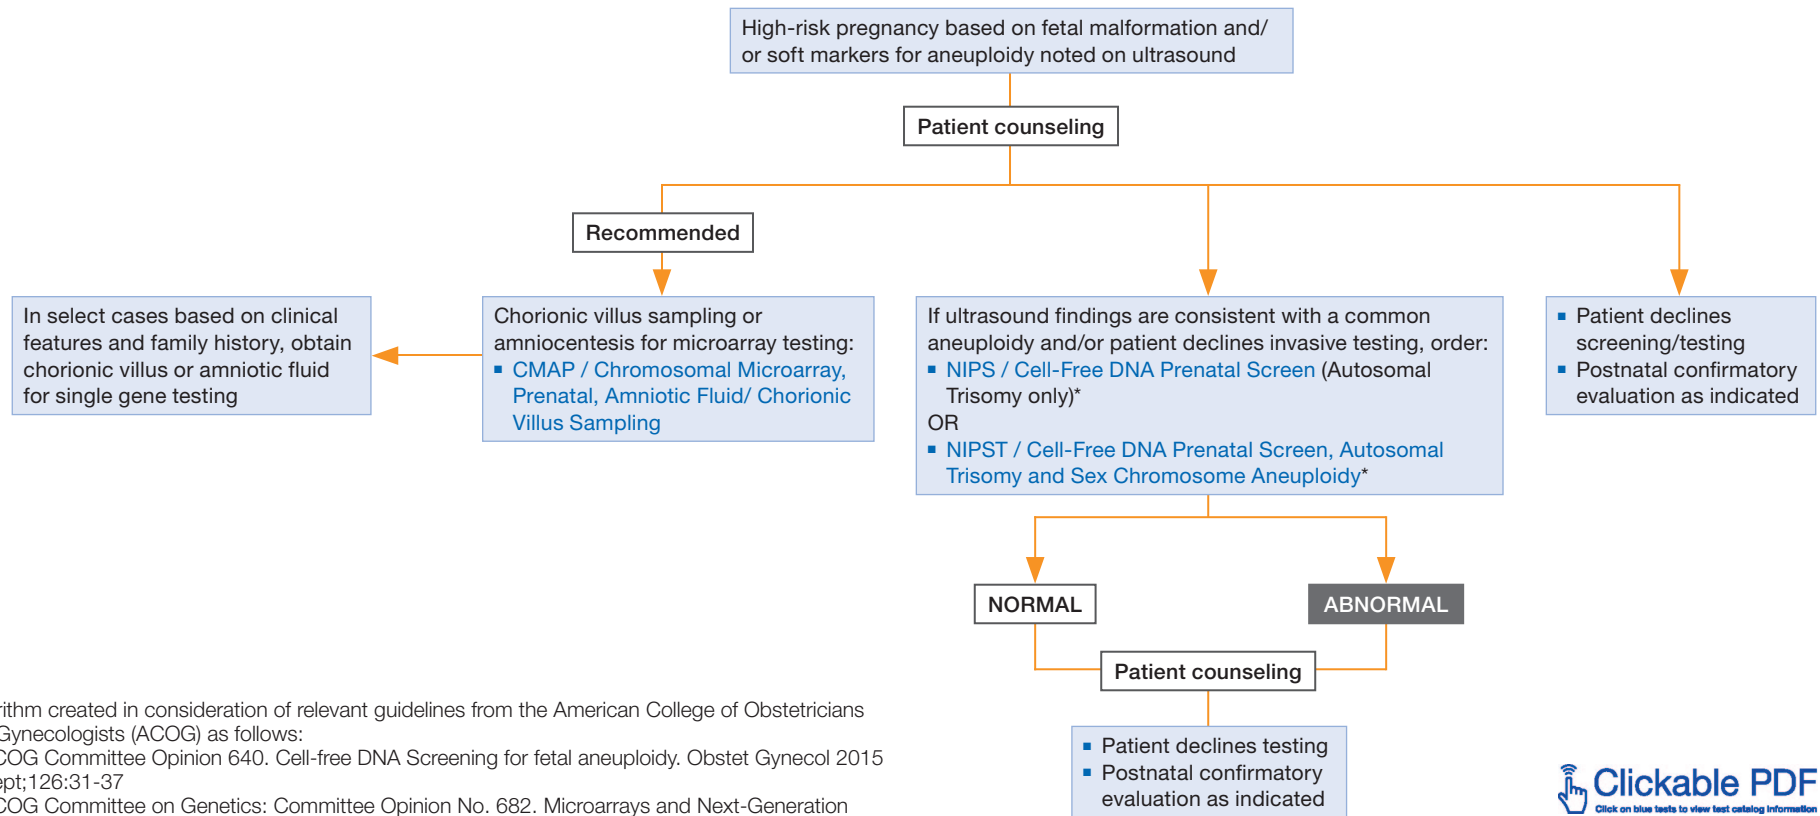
High-risk pregnancy based on fetal malformation and/ or soft markers for aneuploidy noted on ultrasound

Patient counseling

Recommended

In select cases based on clinical features and family history, obtain chorionic villus or amniotic fluid for single gene testing

Chorionic villus sampling or amniocentesis for microarray testing:
▪ CMAP / Chromosomal Microarray, Prenatal, Amniotic Fluid/ Chorionic Villus Sampling

If ultrasound findings are consistent with a common aneuploidy and/or patient declines invasive testing, order:
▪ NIPS / Cell-Free DNA Prenatal Screen (Autosomal Trisomy only)*
OR
▪ NIPST / Cell-Free DNA Prenatal Screen, Autosomal Trisomy and Sex Chromosome Aneuploidy*

▪ Patient declines screening/testing
▪ Postnatal confirmatory evaluation as indicated

NORMAL

ABNORMAL

Patient counseling

▪ Patient declines testing
▪ Postnatal confirmatory evaluation as indicated

rithm created in consideration of relevant guidelines from the American College of Obstetricians Gynecologists (ACOG) as follows:
COG Committee Opinion 640. Cell-free DNA Screening for fetal aneuploidy. Obstet Gynecol 2015 ept;126:31-37
COG Committee on Genetics: Committee Opinion No. 682. Microarrays and Next-Generation

Clickable PDF
Click on blue tests to view test catalog information